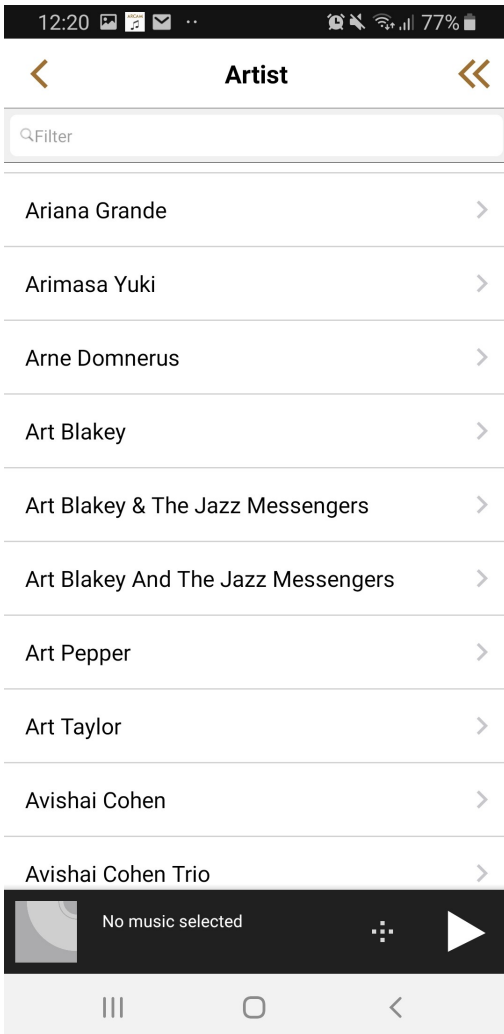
12:20 77%

Artist

Filter

Ariana Grande

Arimasa Yuki

Arne Domnerus

Art Blakey

Art Blakey & The Jazz Messengers

Art Blakey And The Jazz Messengers

Art Pepper

Art Taylor

Avishai Cohen

Avishai Cohen Trio

No music selected